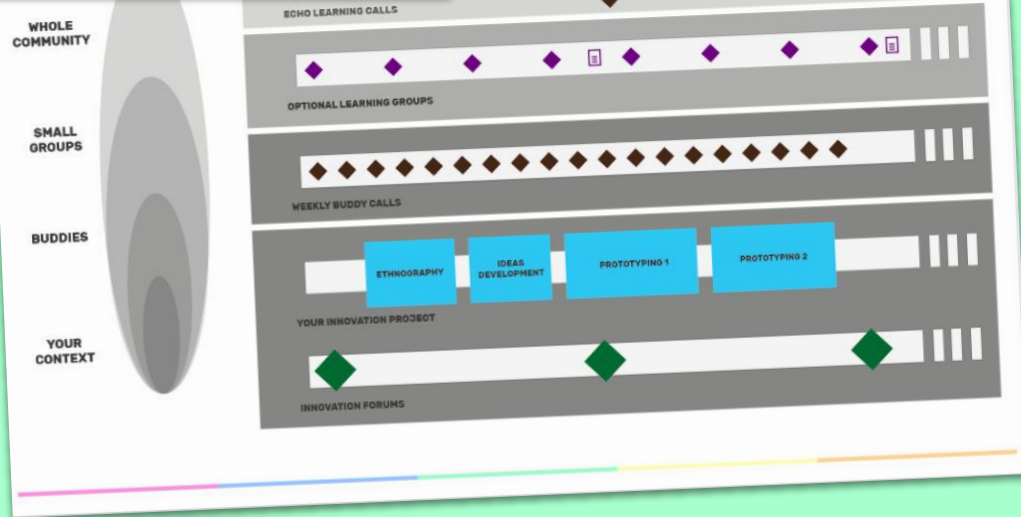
WHOLE COMMUNITY

SMALL GROUPS

BUDDIES

YOUR CONTEXT

ECHO LEARNING CALLS

OPTIONAL LEARNING GROUPS

WEEKLY BUDDY CALLS

ETHNOGRAPHY

IDEAS DEVELOPMENT

PROTOTYPING 1

PROTOTYPING 2

YOUR INNOVATION PROJECT

INNOVATION FORUMS